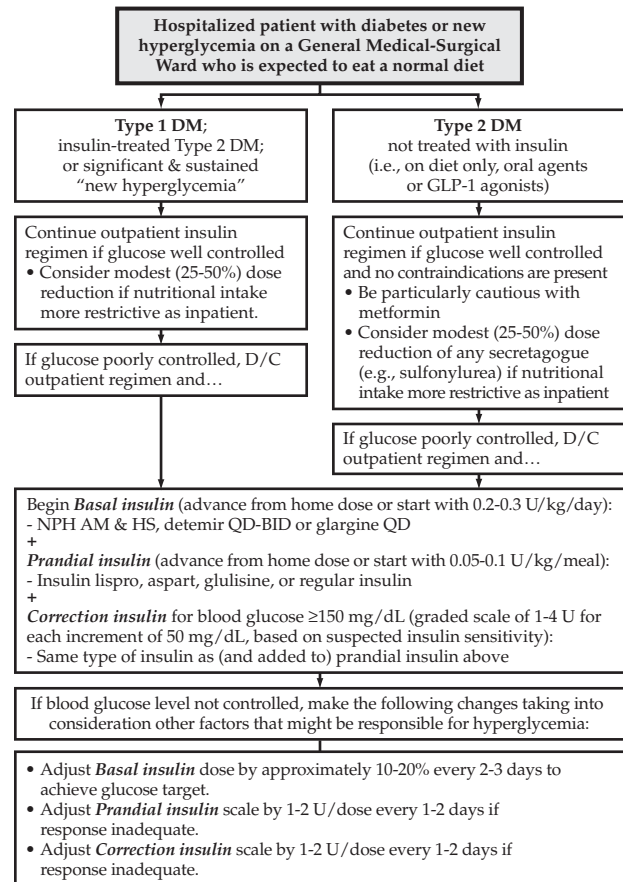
Hospitalized patient with diabetes or new hyperglycemia on a General Medical-Surgical Ward who is expected to eat a normal diet

Type 1 DM; insulin-treated Type 2 DM; or significant & sustained "new hyperglycemia"

Continue outpatient insulin regimen if glucose well controlled
• Consider modest (25-50%) dose reduction if nutritional intake more restrictive as inpatient.

If glucose poorly controlled, D/C outpatient regimen and…

Type 2 DM not treated with insulin (i.e., on diet only, oral agents or GLP-1 agonists)

Continue outpatient insulin regimen if glucose well controlled and no contraindications are present
• Be particularly cautious with metformin
• Consider modest (25-50%) dose reduction of any secretagogue (e.g., sulfonylurea) if nutritional intake more restrictive as inpatient

If glucose poorly controlled, D/C outpatient regimen and…

Begin *Basal insulin* (advance from home dose or start with 0.2-0.3 U/kg/day):
- NPH AM & HS, detemir QD-BID or glargine QD
+
*Prandial insulin* (advance from home dose or start with 0.05-0.1 U/kg/meal):
- Insulin lispro, aspart, glulisine, or regular insulin
+
*Correction insulin* for blood glucose ≥150 mg/dL (graded scale of 1-4 U for each increment of 50 mg/dL, based on suspected insulin sensitivity):
- Same type of insulin as (and added to) prandial insulin above

If blood glucose level not controlled, make the following changes taking into consideration other factors that might be responsible for hyperglycemia:

• Adjust *Basal insulin* dose by approximately 10-20% every 2-3 days to achieve glucose target.
• Adjust *Prandial insulin* scale by 1-2 U/dose every 1-2 days if response inadequate.
• Adjust *Correction insulin* scale by 1-2 U/dose every 1-2 days if response inadequate.